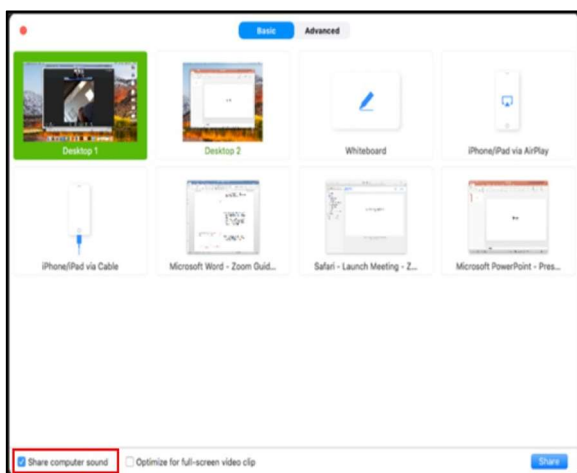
Basic Advanced

Desktop 1

Desktop 2

Whiteboard

iPhone/iPad via AirPlay

iPhone/iPad via Cable

Microsoft Word - Zoom Guid...

Safari - Launch Meeting - Z...

Microsoft PowerPoint - Pres...

Share computer sound

Optimize for full-screen video clip

Share